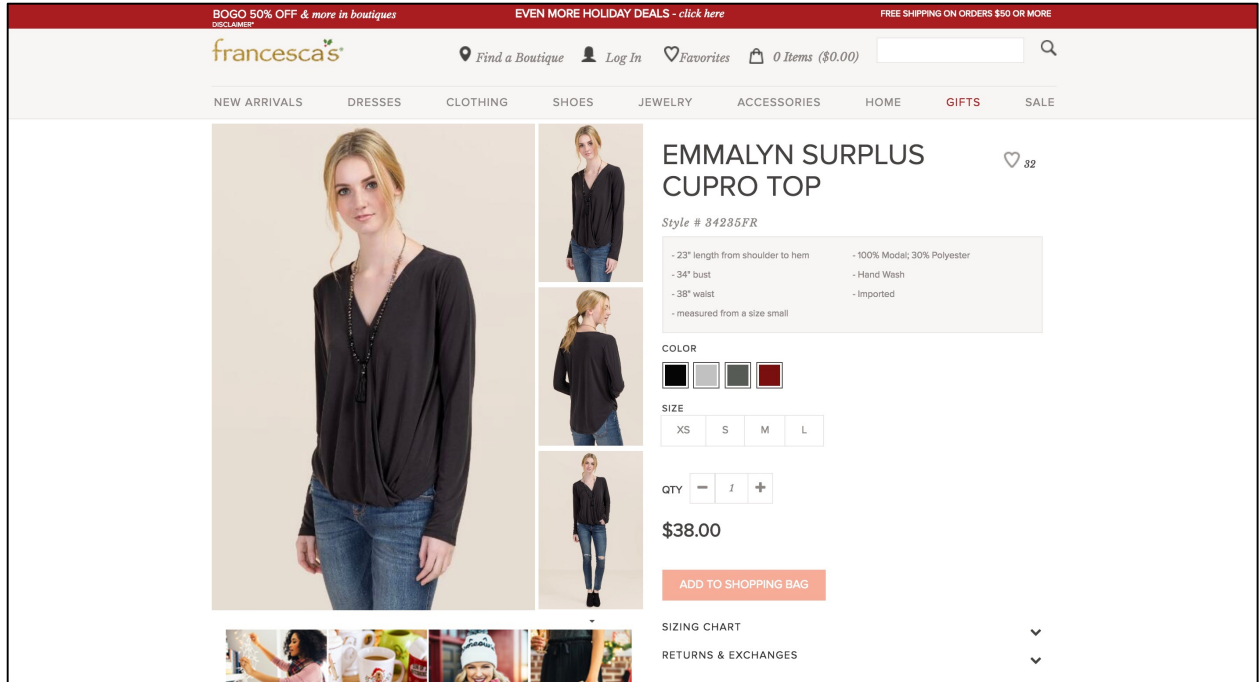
BOGO 50% OFF & more in boutiques
DISCLAIMER*

EVEN MORE HOLIDAY DEALS - click here

FREE SHIPPING ON ORDERS $50 OR MORE

francesca's

Find a Boutique Log In Favorites 0 Items ($0.00)

NEW ARRIVALS DRESSES CLOTHING SHOES JEWELRY ACCESSORIES HOME GIFTS SALE

EMMALYN SURPLUS CUPRO TOP

32

Style # 34235FR

- 23" length from shoulder to hem
- 34" bust
- 38" waist
- measured from a size small

- 100% Modal; 30% Polyester
- Hand Wash
- Imported

COLOR

SIZE

| XS | S | M | L |
|---|---|---|---|

QTY − 1 +

$38.00

ADD TO SHOPPING BAG

SIZING CHART

RETURNS & EXCHANGES